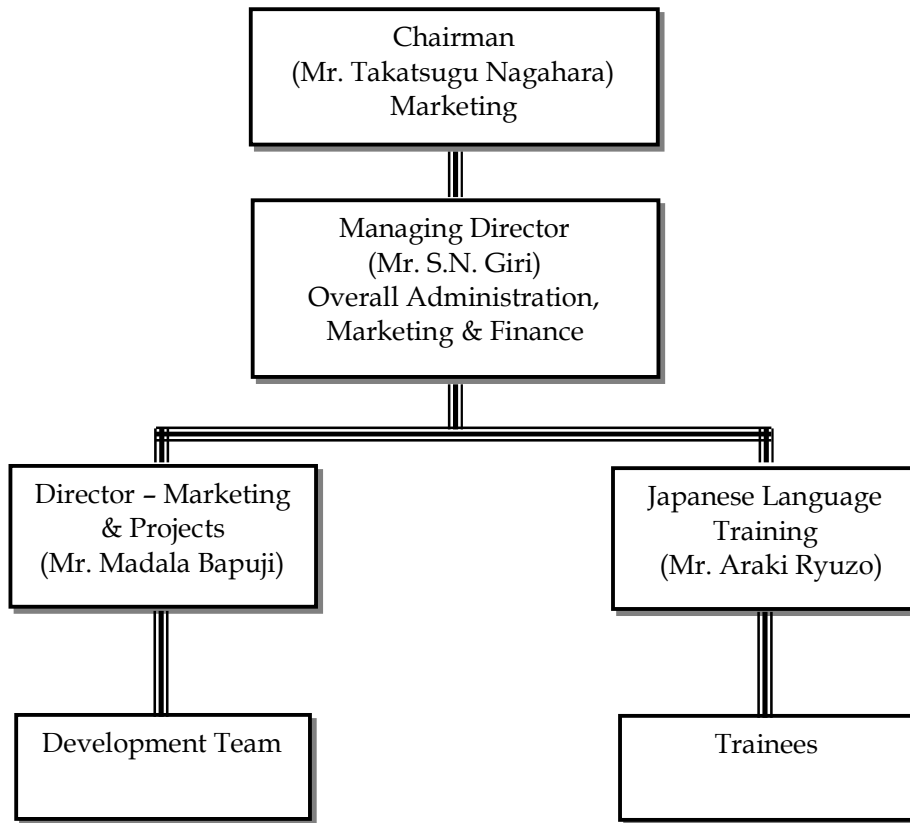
Chairman
(Mr. Takatsugu Nagahara)
Marketing

Managing Director
(Mr. S.N. Giri)
Overall Administration,
Marketing & Finance

Director – Marketing & Projects
(Mr. Madala Bapuji)

Japanese Language Training
(Mr. Araki Ryuzo)

Development Team

Trainees